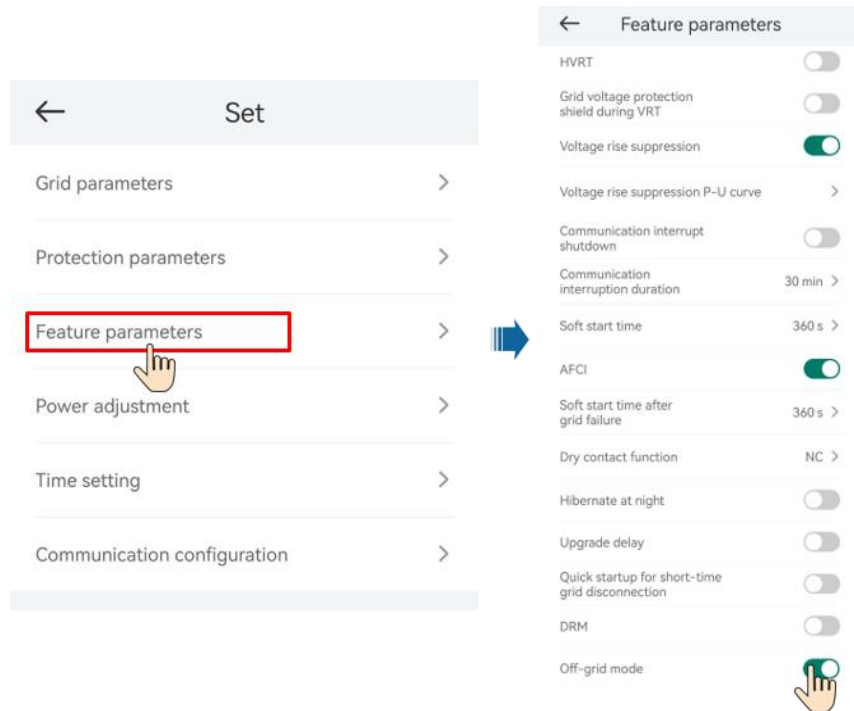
← Set

Grid parameters >

Protection parameters >

Feature parameters >

Power adjustment >

Time setting >

Communication configuration >

← Feature parameters

HVRT

Grid voltage protection shield during VRT

Voltage rise suppression

Voltage rise suppression P-U curve >

Communication interrupt shutdown

Communication interruption duration 30 min >

Soft start time 360 s >

AFCI

Soft start time after grid failure 360 s >

Dry contact function NC >

Hibernate at night

Upgrade delay

Quick startup for short-time grid disconnection

DRM

Off-grid mode